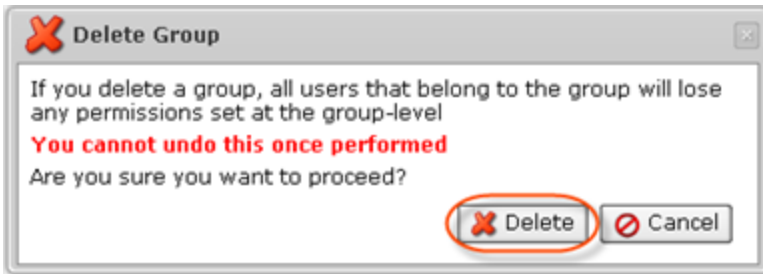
Delete Group

If you delete a group, all users that belong to the group will lose any permissions set at the group-level

You cannot undo this once performed

Are you sure you want to proceed?

Delete

Cancel